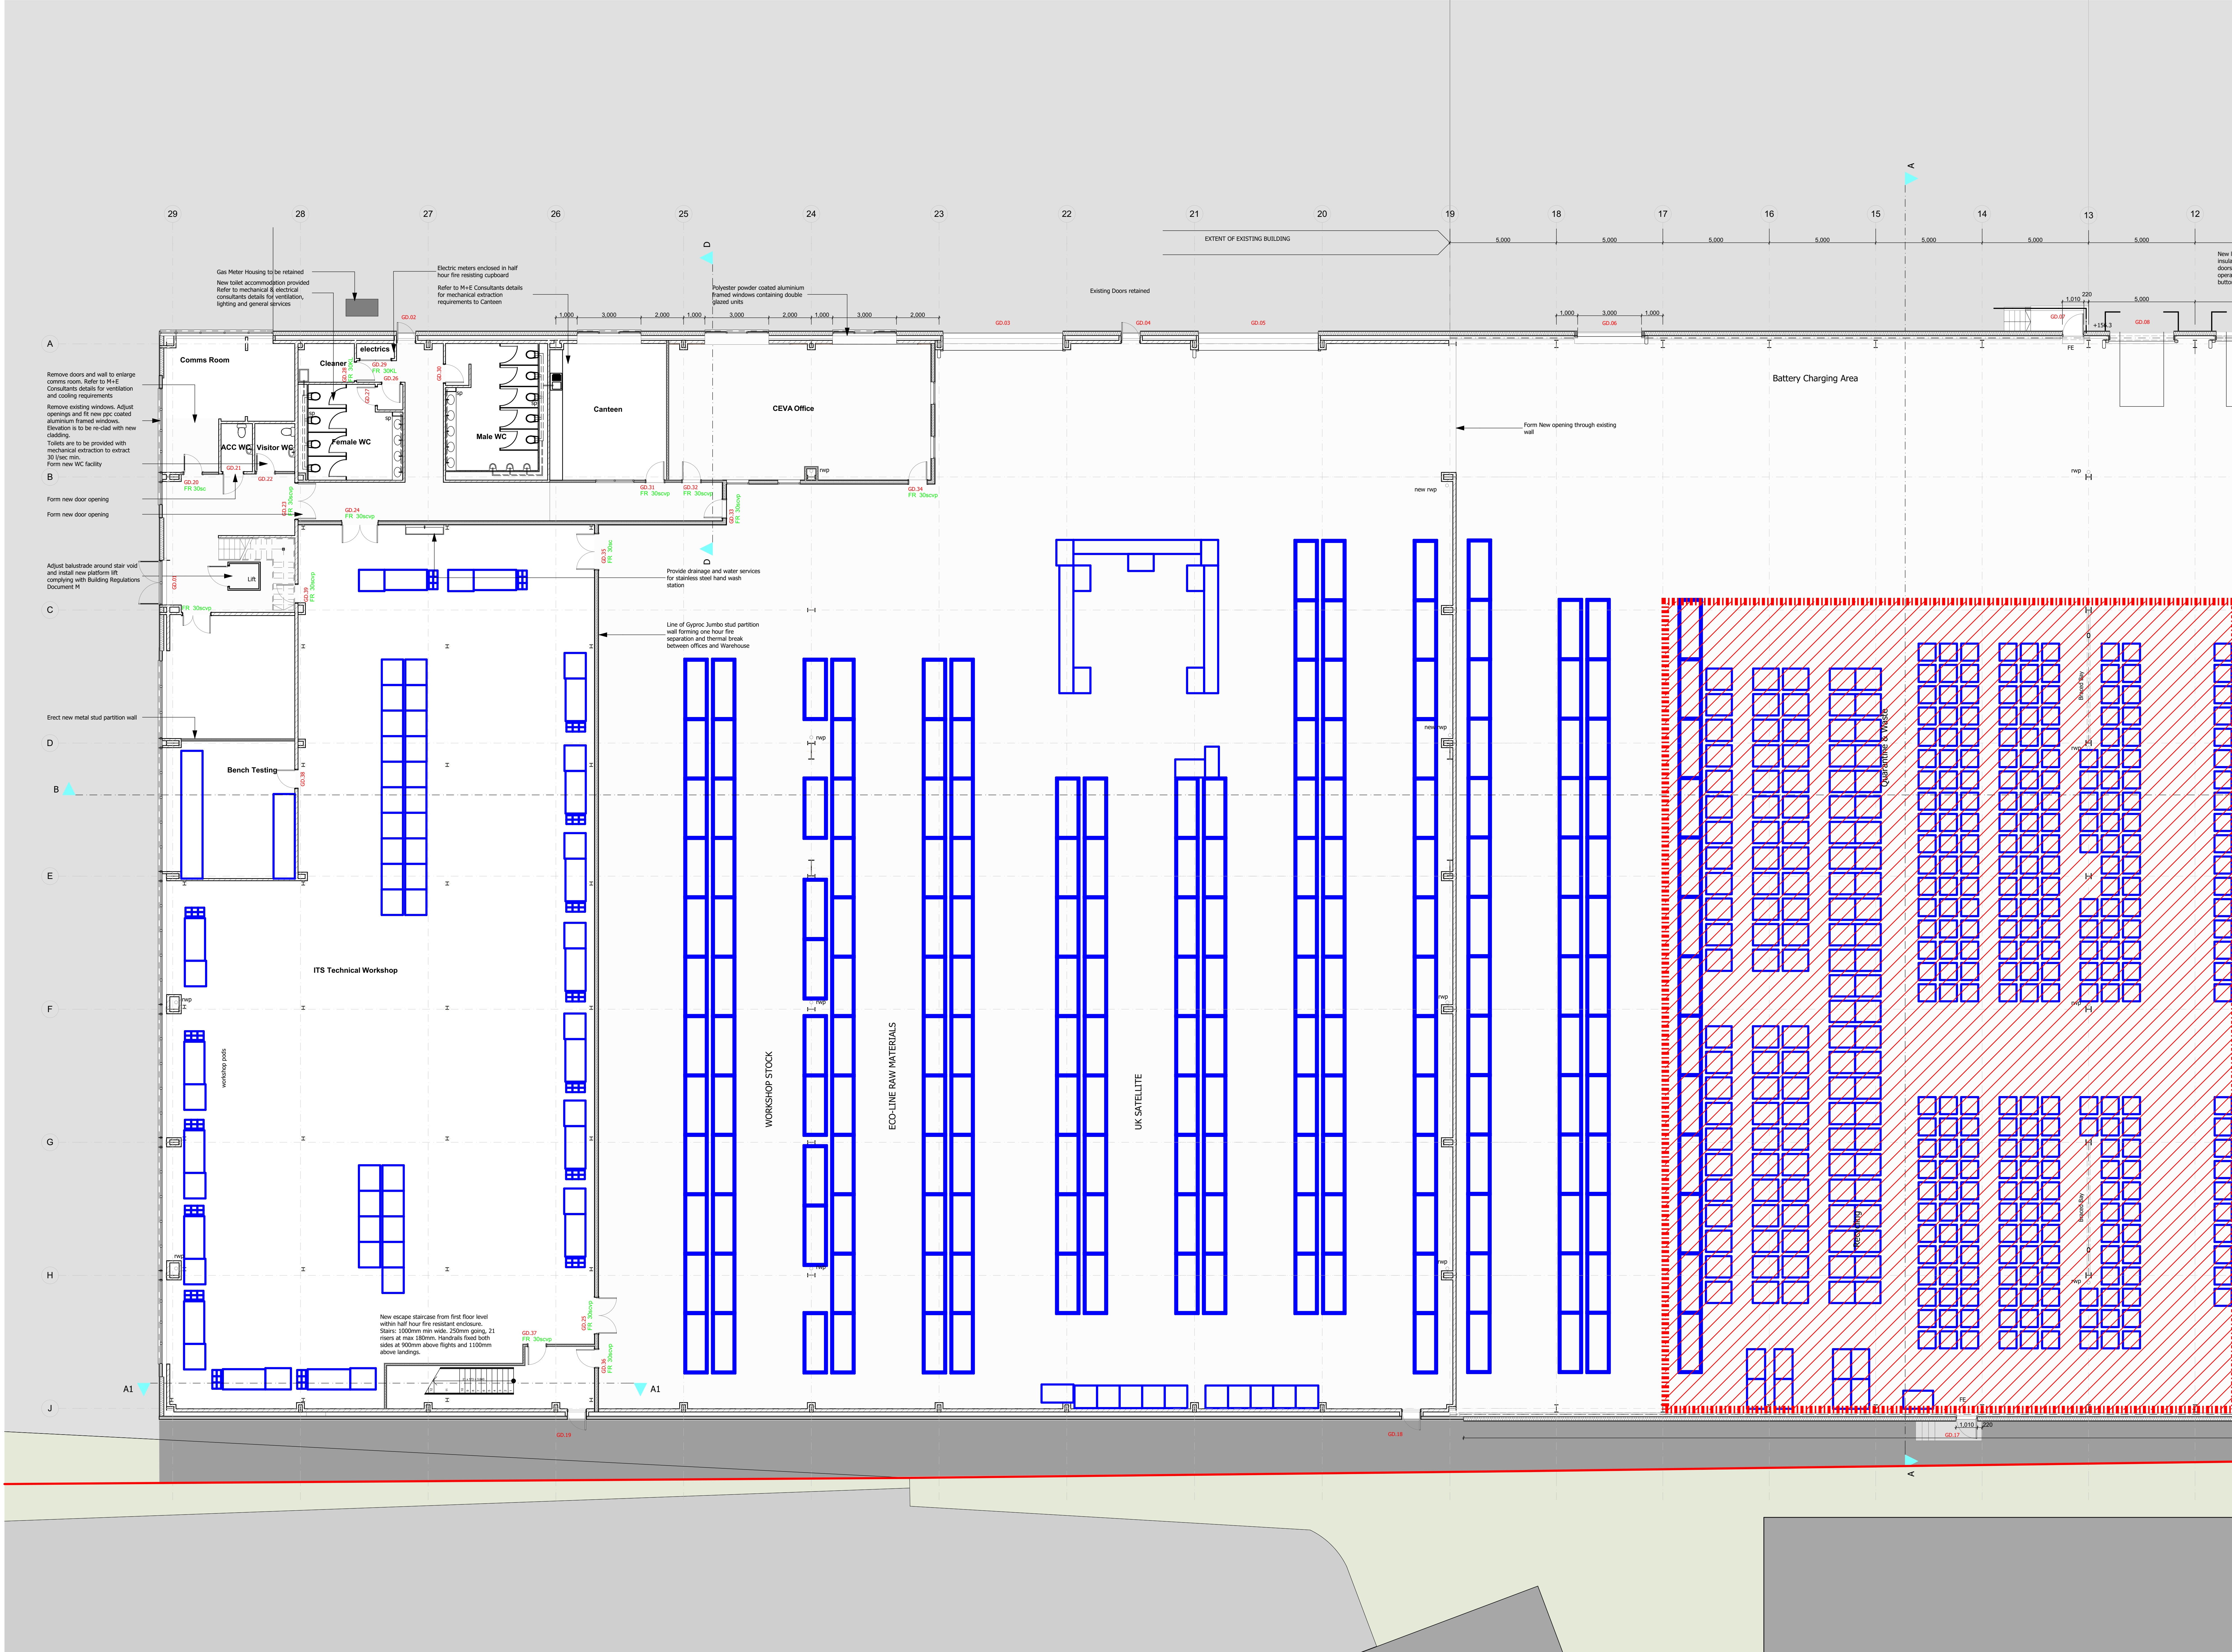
29 28 27 26 25 24 23 22 21 20 19 18 17 16 15 14 13 12

EXTENT OF EXISTING BUILDING

5,000 5,000 5,000 5,000 5,000 5,000 5,000

Gas Meter Housing to be retained

New toilet accommodation provided Refer to mechanical & electrical consultants details for ventilation, lighting and general services

Electric meters enclosed in half hour fire resisting cupboard

Refer to M+E Consultants details for mechanical extraction requirements to Canteen

Polyester powder coated aluminium framed windows containing double glazed units

Existing Doors retained

1,000 3,000 2,000 1,000 3,000 2,000 1,000 3,000 2,000

1,000 3,000 1,000

1,010 220 5,000

GD.02 GD.03 GD.04 GD.05 GD.06 GD.07 GD.08

A

Comms Room

Cleaner

electrics

Canteen

CEVA Office

Battery Charging Area

Remove doors and wall to enlarge comms room. Refer to M+E Consultants details for ventilation and cooling requirements

Remove existing windows. Adjust openings and fit new ppc coated aluminium framed windows. Elevation is to be re-clad with new cladding.

Toilets are to be provided with mechanical extraction to extract 30 l/sec min.

Form new WC facility

ACC WC Visitor WC

Female WC

Male WC

Form New opening through existing wall

GD.20 FR 30sc

GD.21 GD.22

GD.28 GD.29 FR 30SC GD.26 GD.27 GD.30

GD.31 FR 30scsp GD.32 FR 30scsp GD.34 FR 30scsp

rwp

new rwp

Form new door opening

Form new door opening

GD.23 GD.24 FR 30scsp GD.33 FR 30scsp

B

D

Adjust balustrade around stair void and install new platform lift complying with Building Regulations Document M

Lift

GD.03 GD.39 FR 30scsp GD.35 FR 30sc

FR 30scsp

Provide drainage and water services for stainless steel hand wash station

C

Line of Gyproc Jumbo stud partition wall forming one hour fire separation and thermal break between offices and Warehouse

Erect new metal stud partition wall

D

Bench Testing

GD.38

B

E

ITS Technical Workshop

F

rwp

workshop pods

WORKSHOP STOCK

ECO-LINE RAW MATERIALS

UK SATELLITE

Quarantine & Waste

G

H

rwp

New escape staircase from first floor level within half hour fire resistant enclosure. Stairs: 1000mm min wide. 250mm going, 21 risers at max 180mm. Handrails fixed both sides at 900mm above flights and 1100mm above landings.

GD.37 FR 30scsp GD.25 GD.36

A1 A1

J

GD.19 GD.18 GD.17

FE

1,010 220